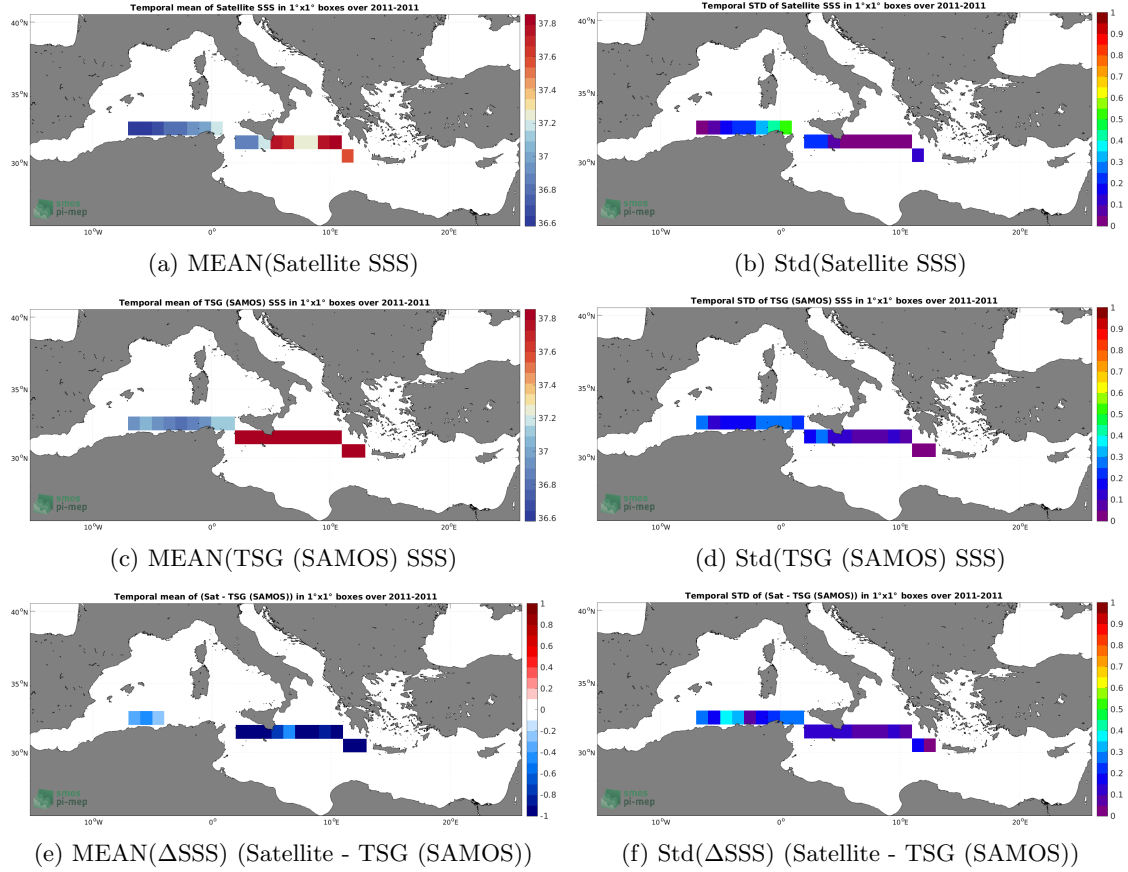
Temporal mean of Satellite SSS in 1°x1° boxes over 2011-2011

40°N
35°N
30°N
10°W
0°
10°E
20°E

37.8
37.6
37.4
37.2
37
36.8
36.6

smos
pi-mep

(a) MEAN(Satellite SSS)

Temporal STD of Satellite SSS in 1°x1° boxes over 2011-2011

40°N
35°N
30°N
10°W
0°
10°E
20°E

1
0.9
0.8
0.7
0.6
0.5
0.4
0.3
0.2
0.1
0

smos
pi-mep

(b) Std(Satellite SSS)

Temporal mean of TSG (SAMOS) SSS in 1°x1° boxes over 2011-2011

40°N
35°N
30°N
10°W
0°
10°E
20°E

37.8
37.6
37.4
37.2
37
36.8
36.6

smos
pi-mep

(c) MEAN(TSG (SAMOS) SSS)

Temporal STD of TSG (SAMOS) SSS in 1°x1° boxes over 2011-2011

40°N
35°N
30°N
10°W
0°
10°E
20°E

1
0.9
0.8
0.7
0.6
0.5
0.4
0.3
0.2
0.1
0

smos
pi-mep

(d) Std(TSG (SAMOS) SSS)

Temporal mean of (Sat - TSG (SAMOS)) in 1°x1° boxes over 2011-2011

40°N
35°N
30°N
10°W
0°
10°E
20°E

1
0.8
0.6
0.4
0.2
0
-0.2
-0.4
-0.6
-0.8
-1

smos
pi-mep

(e) MEAN(ΔSSS) (Satellite - TSG (SAMOS))

Temporal STD of (Sat - TSG (SAMOS)) in 1°x1° boxes over 2011-2011

40°N
35°N
30°N
10°W
0°
10°E
20°E

1
0.9
0.8
0.7
0.6
0.5
0.4
0.3
0.2
0.1
0

smos
pi-mep

(f) Std(ΔSSS) (Satellite - TSG (SAMOS))